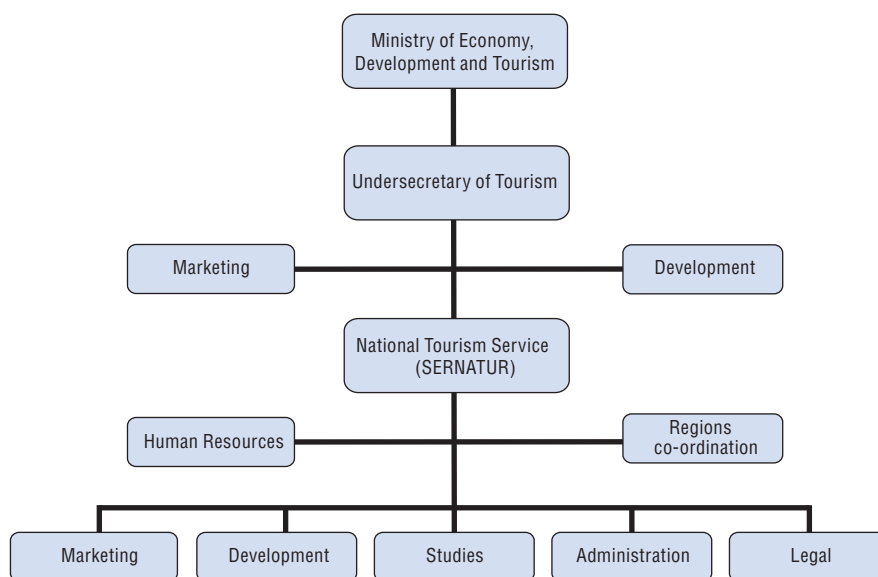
Ministry of Economy, Development and Tourism

Undersecretary of Tourism

Marketing

Development

National Tourism Service (SERNATUR)

Human Resources

Regions co-ordination

Marketing

Development

Studies

Administration

Legal